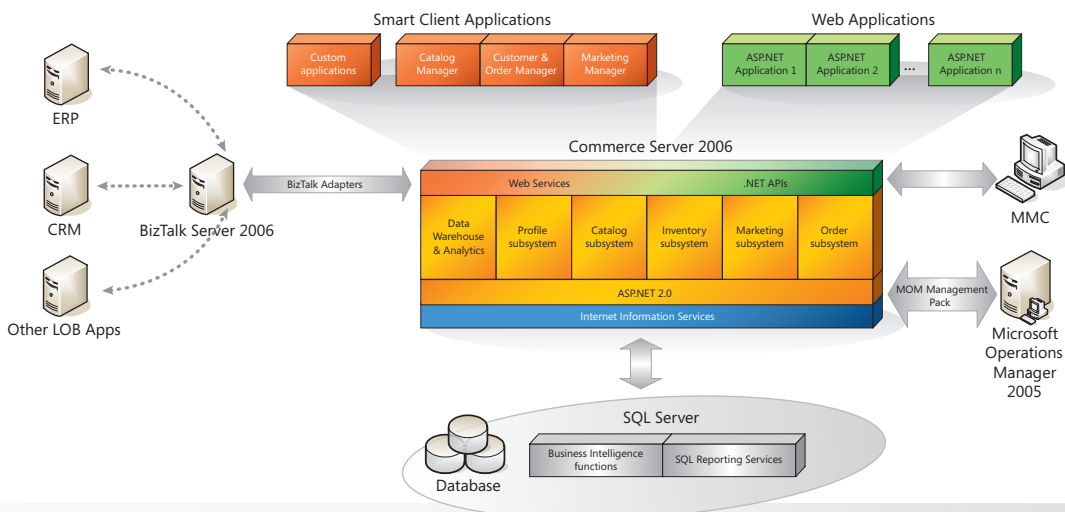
Smart Client Applications

Custom applications

Catalog Manager

Customer & Order Manager

Marketing Manager

Web Applications

ASP.NET Application 1

ASP.NET Application 2

...

ASP.NET Application n

ERP

CRM

Other LOB Apps

BizTalk Server 2006

BizTalk Adapters

Commerce Server 2006

Web Services

.NET APIs

Data Warehouse & Analytics

Profile subsystem

Catalog subsystem

Inventory subsystem

Marketing subsystem

Order subsystem

ASP.NET 2.0

Internet Information Services

MMC

MOM Management Pack

Microsoft Operations Manager 2005

SQL Server

Database

Business Intelligence functions

SQL Reporting Services